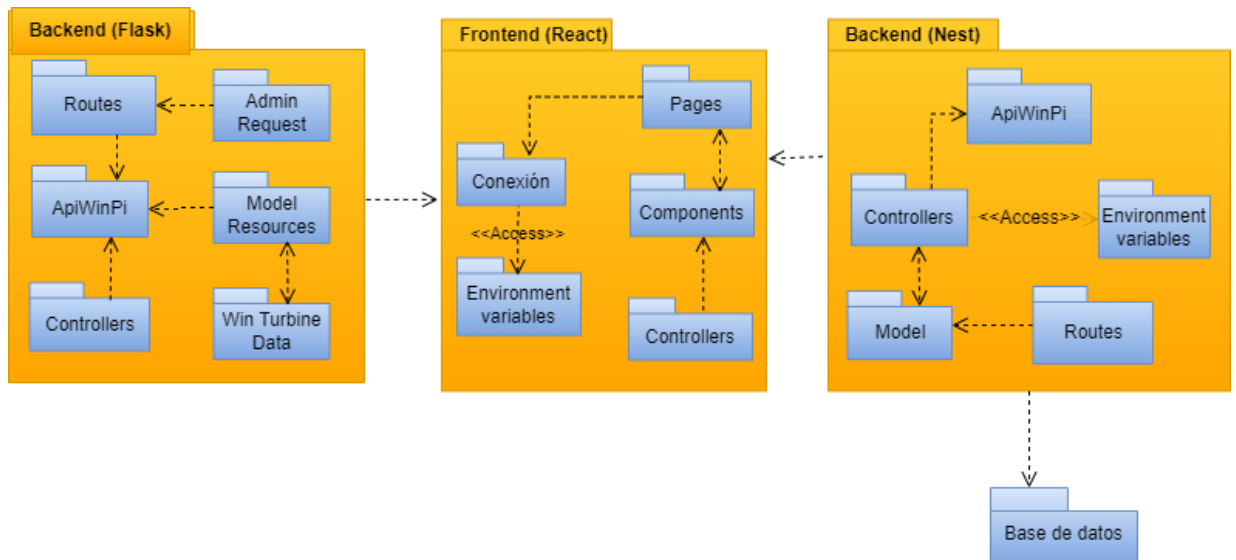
Backend (Flask)

Routes

Admin Request

ApiWinPi

Model Resources

Controllers

Win Turbine Data

Frontend (React)

Pages

Conexión

Components

<<Access>>

Environment variables

Controllers

Backend (Nest)

ApiWinPi

Controllers

<<Access>>

Environment variables

Model

Routes

Base de datos